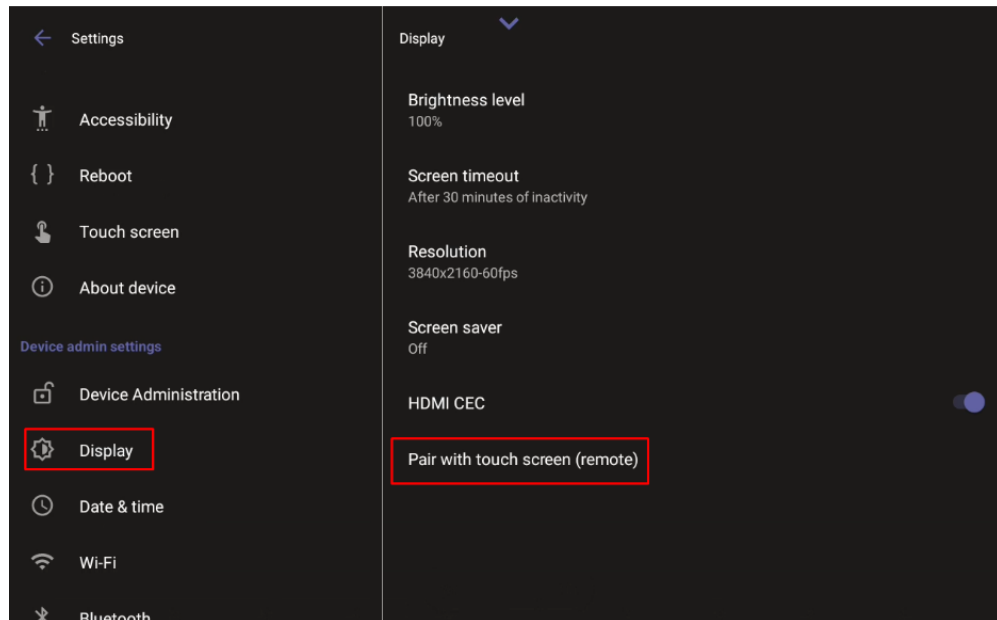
Settings

Accessibility

Reboot

Touch screen

About device

Device admin settings

Device Administration

Display

Date & time

Wi-Fi

Bluetooth

Display

Brightness level
100%

Screen timeout
After 30 minutes of inactivity

Resolution
3840x2160-60fps

Screen saver
Off

HDMI CEC

Pair with touch screen (remote)